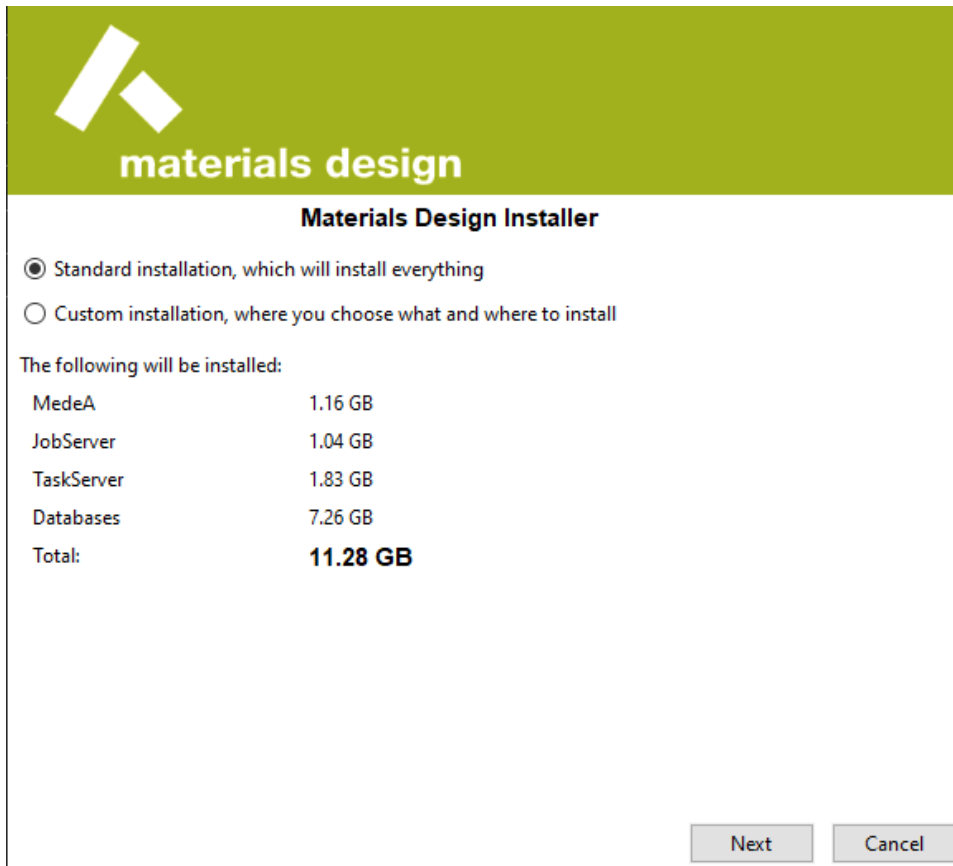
materials design

Materials Design Installer

Standard installation, which will install everything

Custom installation, where you choose what and where to install

The following will be installed:

| | |
|---|---|
| MedeA | 1.16 GB |
| JobServer | 1.04 GB |
| TaskServer | 1.83 GB |
| Databases | 7.26 GB |
| Total: | 11.28 GB |

Next Cancel